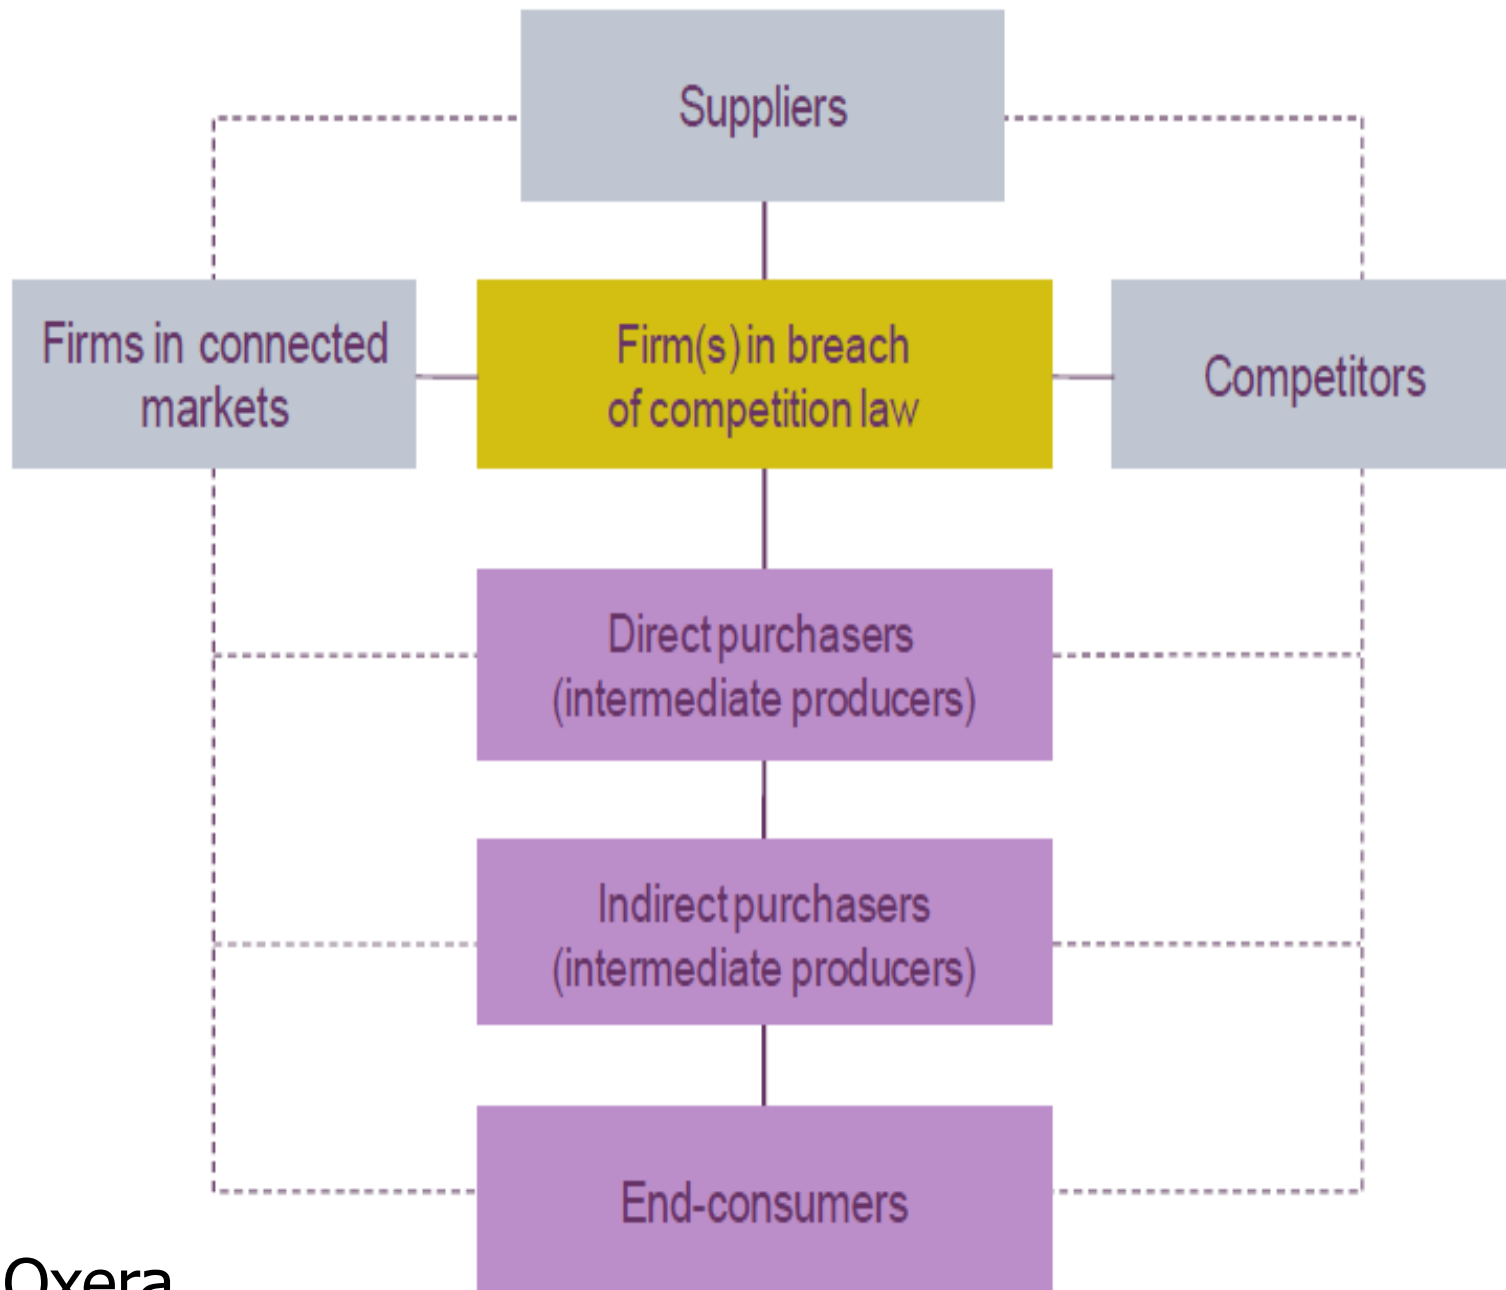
Suppliers

Firms in connected markets

Firm(s) in breach of competition law

Competitors

Direct purchasers (intermediate producers)

Indirect purchasers (intermediate producers)

End-consumers

Oxera